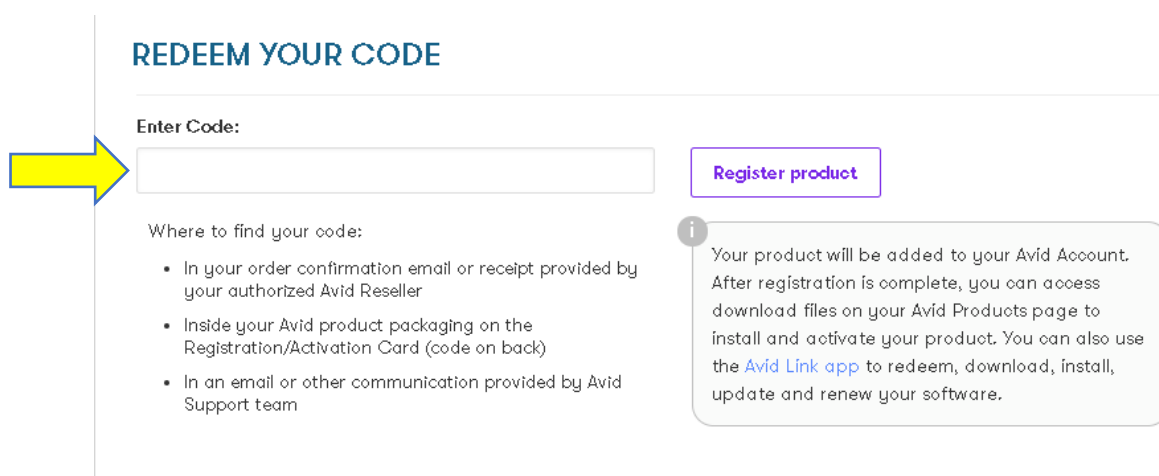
REDEEM YOUR CODE

Enter Code:

Register product

Where to find your code:

- In your order confirmation email or receipt provided by your authorized Avid Reseller
- Inside your Avid product packaging on the Registration/Activation Card (code on back)
- In an email or other communication provided by Avid Support team

i

Your product will be added to your Avid Account. After registration is complete, you can access download files on your Avid Products page to install and activate your product. You can also use the Avid Link app to redeem, download, install, update and renew your software.